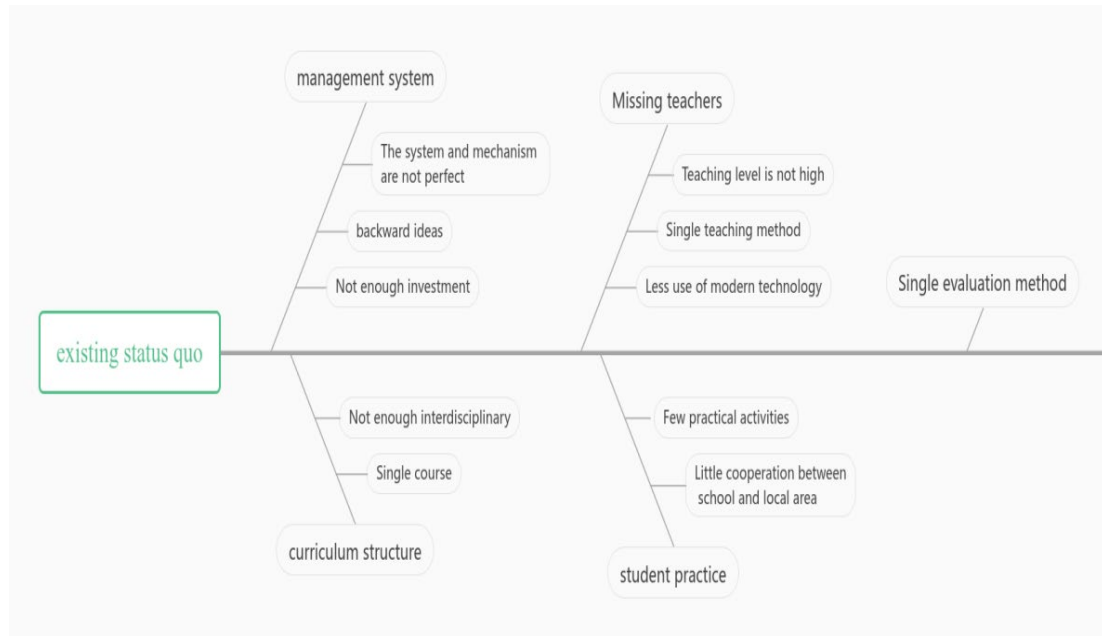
existing status quo

management system

The system and mechanism are not perfect

backward ideas

Not enough investment

Missing teachers

Teaching level is not high

Single teaching method

Less use of modern technology

Single evaluation method

Not enough interdisciplinary

Single course

curriculum structure

Few practical activities

Little cooperation between school and local area

student practice